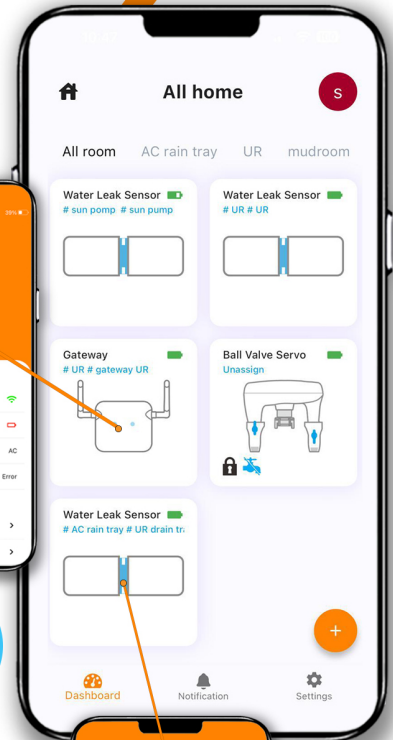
All home

S

All room AC rain tray UR mudroom

Water Leak Sensor
# sun pomp # sun pump

Water Leak Sensor
# UR # UR

Gateway
# UR # gateway UR

Ball Valve Servo
Unassign

Water Leak Sensor
# AC rain tray # UR drain tr

39%

AC

Error

+

Dashboard Notification Settings